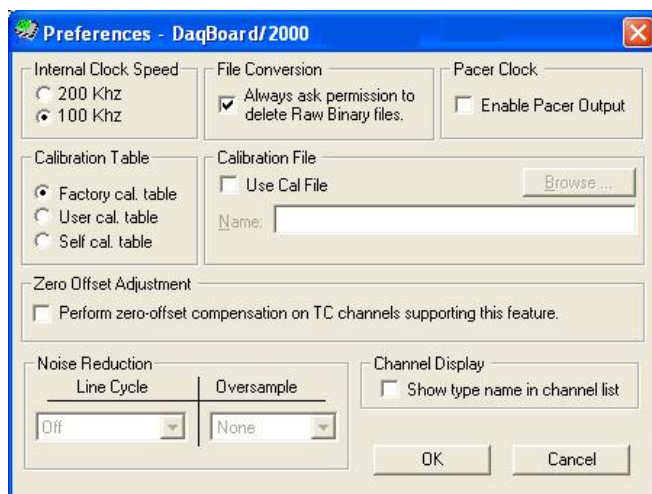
Preferences - DaqBoard/2000

Internal Clock Speed
200 Khz
100 Khz

File Conversion
Always ask permission to delete Raw Binary files.

Pacer Clock
Enable Pacer Output

Calibration Table
Factory cal. table
User cal. table
Self cal. table

Calibration File
Use Cal File
Browse ...
Name:

Zero Offset Adjustment
Perform zero-offset compensation on TC channels supporting this feature.

Noise Reduction
Line Cycle
Oversample
Off
None

Channel Display
Show type name in channel list

OK
Cancel